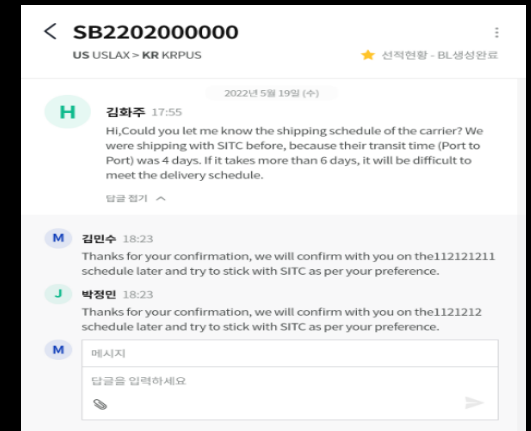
SB2202000000

US USLAX > KR KRPUS

선적현황 - BL생성완료

2022년 5월 19일 (수)

H

김화주 17:55

Hi,Could you let me know the shipping schedule of the carrier? We were shipping with SITC before, because their transit time (Port to Port) was 4 days. If it takes more than 6 days, it will be difficult to meet the delivery schedule.

답글 접기

M

김민수 18:23

Thanks for your confirmation, we will confirm with you on the112121211 schedule later and try to stick with SITC as per your preference.

J

박정민 18:23

Thanks for your confirmation, we will confirm with you on the1121212 schedule later and try to stick with SITC as per your preference.

M

메시지

답글을 입력하세요